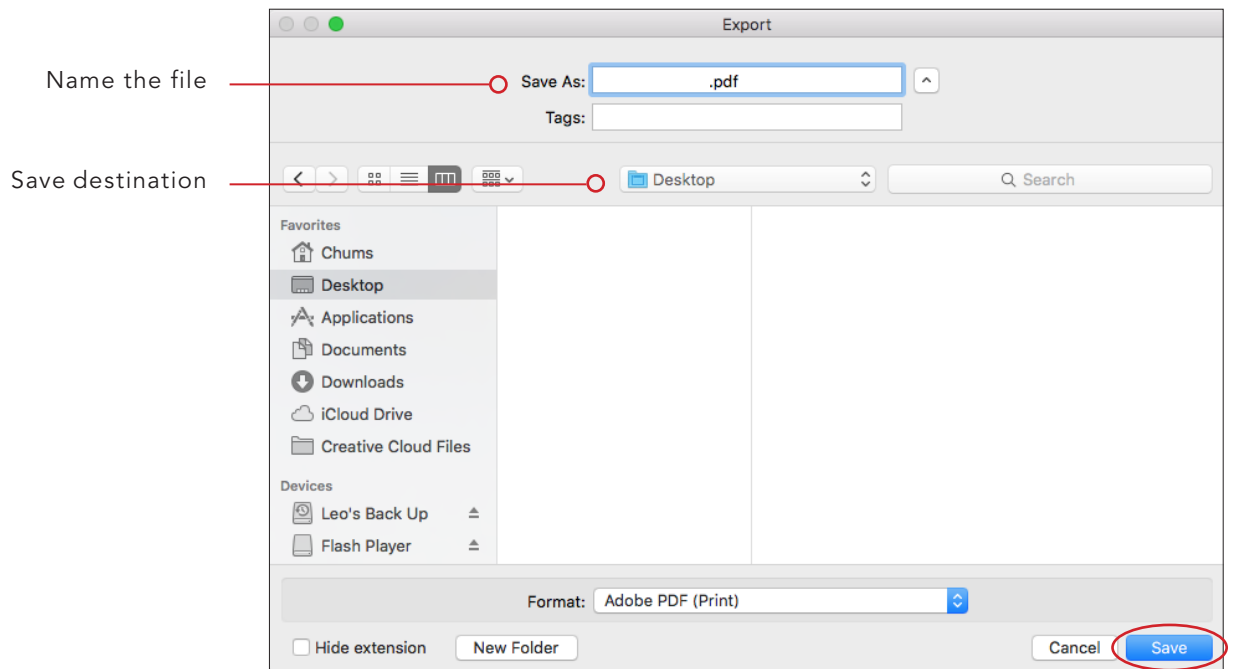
Export

Name the file

Save As: .pdf

Tags:

Save destination

Desktop

Search

Favorites

Chums

Desktop

Applications

Documents

Downloads

iCloud Drive

Creative Cloud Files

Devices

Leo's Back Up

Flash Player

Format: Adobe PDF (Print)

Hide extension

New Folder

Cancel

Save